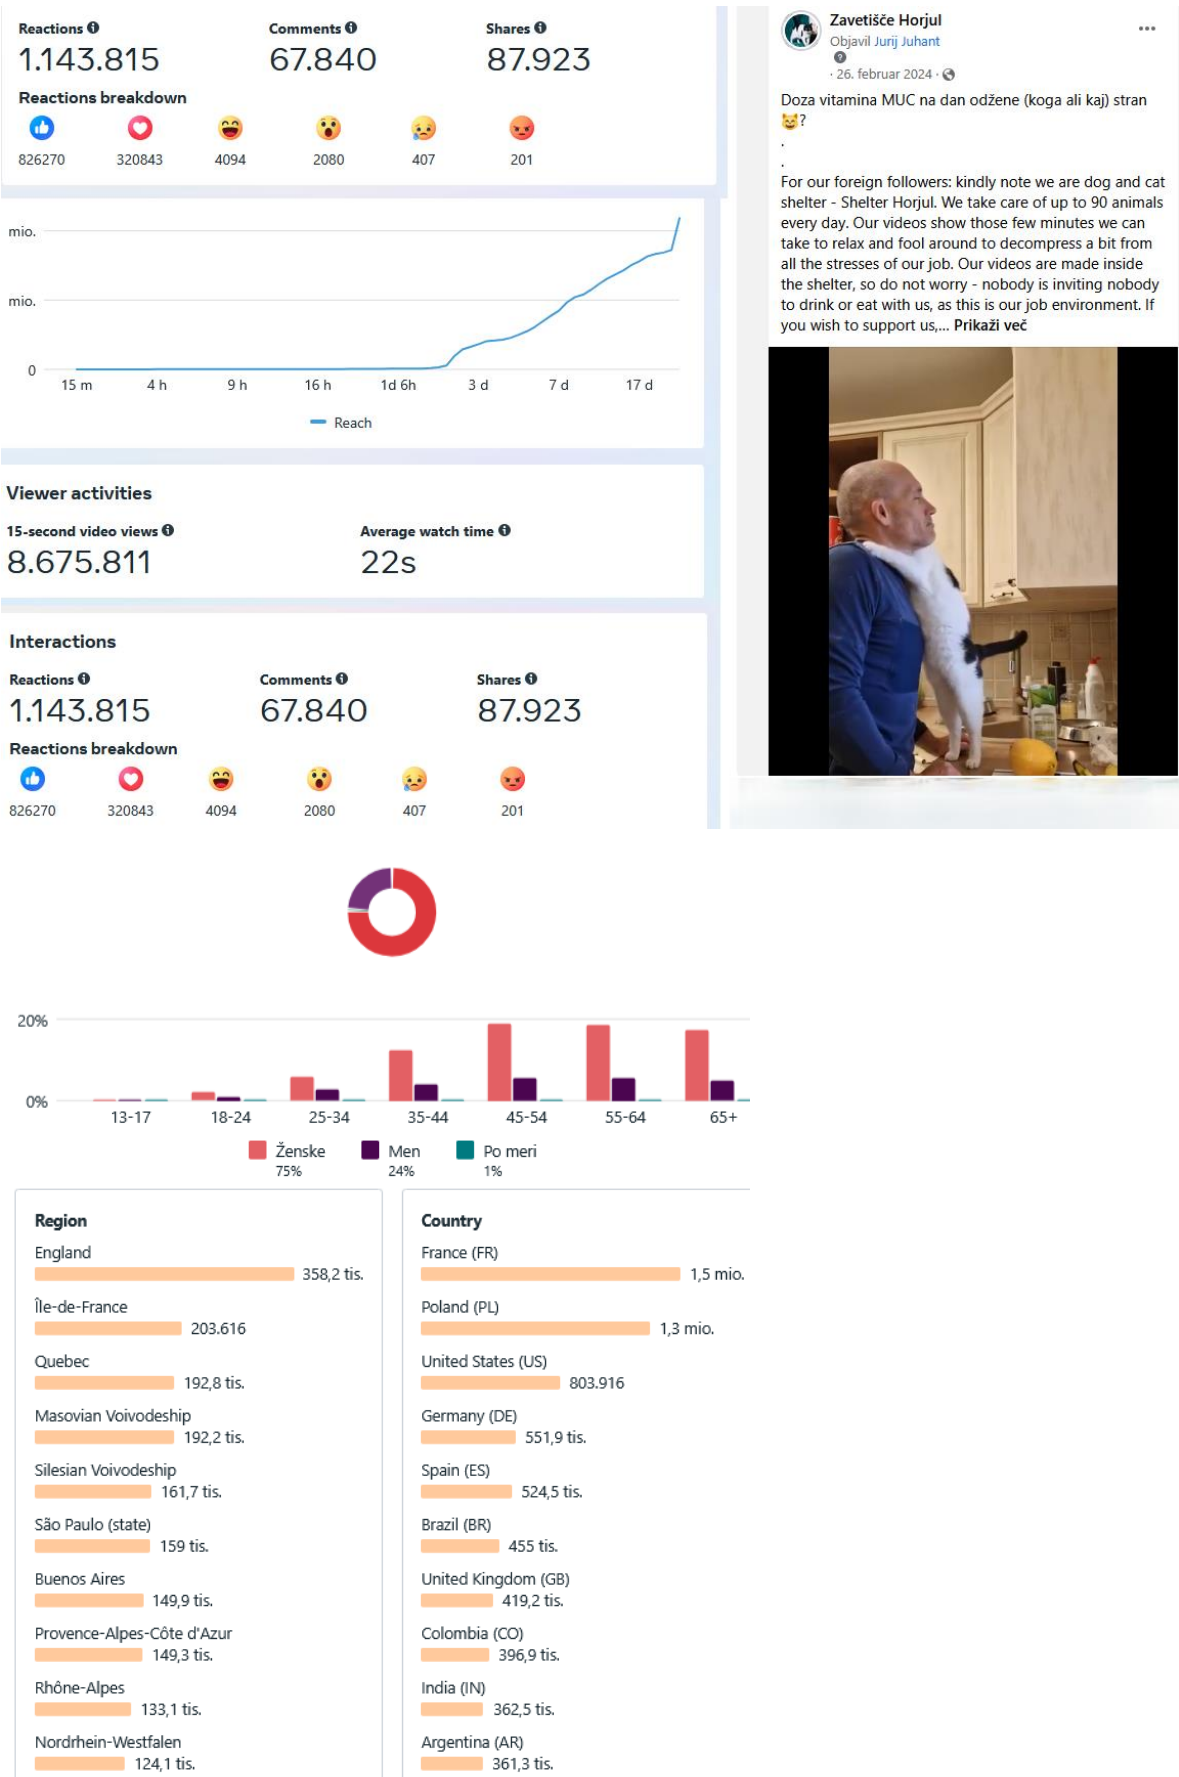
Reactions
1.143.815

Comments
67.840

Shares
87.923

Reactions breakdown
826270 320843 4094 2080 407 201

mio.
mio.
0
15 m 4 h 9 h 16 h 1d 6h 3 d 7 d 17 d
Reach

Viewer activities
15-second video views
8.675.811
Average watch time
22s

Interactions
Reactions
1.143.815
Comments
67.840
Shares
87.923
Reactions breakdown
826270 320843 4094 2080 407 201

Zavetišče Horjul
Objavil Jurij Juhant
· 26. februar 2024 ·

Doza vitamina MUC na dan odžene (koga ali kaj) stran 😼?
.
.
For our foreign followers: kindly note we are dog and cat shelter - Shelter Horjul. We take care of up to 90 animals every day. Our videos show those few minutes we can take to relax and fool around to decompress a bit from all the stresses of our job. Our videos are made inside the shelter, so do not worry - nobody is inviting nobody to drink or eat with us, as this is our job environment. If you wish to support us,... Prikaži več

20%
0%
13-17 18-24 25-34 35-44 45-54 55-64 65+
Ženske 75%
Men 24%
Po meri 1%

Region
England 358,2 tis.
Île-de-France 203.616
Quebec 192,8 tis.
Masovian Voivodeship 192,2 tis.
Silesian Voivodeship 161,7 tis.
São Paulo (state) 159 tis.
Buenos Aires 149,9 tis.
Provence-Alpes-Côte d'Azur 149,3 tis.
Rhône-Alpes 133,1 tis.
Nordrhein-Westfalen 124,1 tis.

Country
France (FR) 1,5 mio.
Poland (PL) 1,3 mio.
United States (US) 803.916
Germany (DE) 551,9 tis.
Spain (ES) 524,5 tis.
Brazil (BR) 455 tis.
United Kingdom (GB) 419,2 tis.
Colombia (CO) 396,9 tis.
India (IN) 362,5 tis.
Argentina (AR) 361,3 tis.